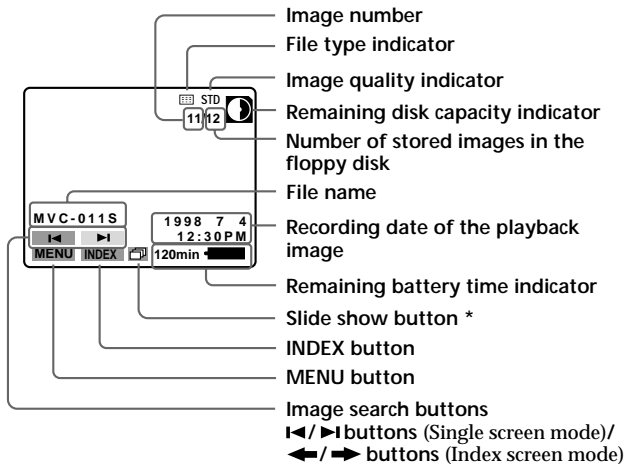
STD
11 12
MVC-011S
1998 7 4
12:30PM
◀◀ ▶▶
MENU INDEX
120min

Image number
File type indicator
Image quality indicator
Remaining disk capacity indicator
Number of stored images in the floppy disk
File name
Recording date of the playback image
Remaining battery time indicator
Slide show button *
INDEX button
MENU button
Image search buttons
◀◀/▶▶ buttons (Single screen mode)/
◀/▶ buttons (Index screen mode)